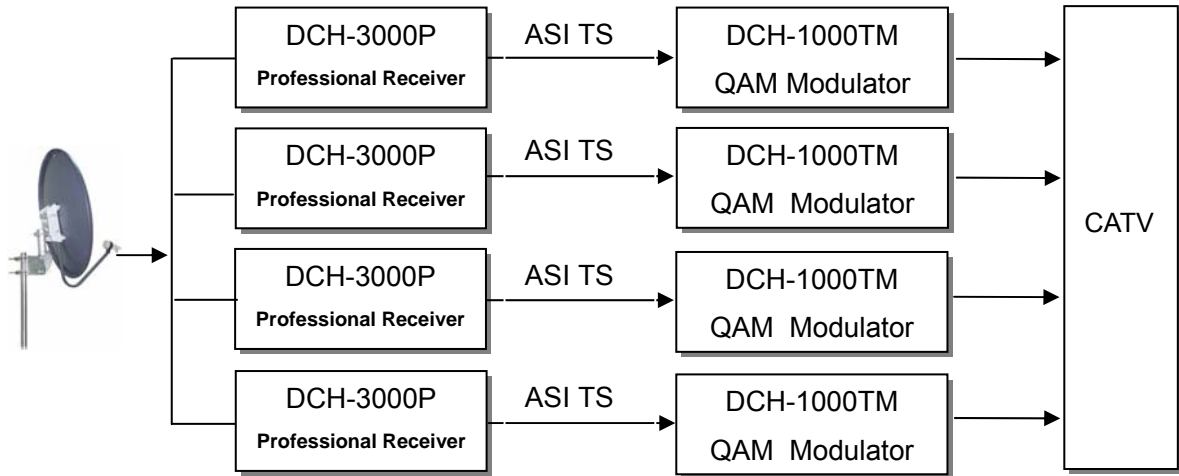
DCH-3000P
Professional Receiver

ASI TS

DCH-1000TM
QAM Modulator

DCH-3000P
Professional Receiver

ASI TS

DCH-1000TM
QAM Modulator

DCH-3000P
Professional Receiver

ASI TS

DCH-1000TM
QAM Modulator

DCH-3000P
Professional Receiver

ASI TS

DCH-1000TM
QAM Modulator

CATV